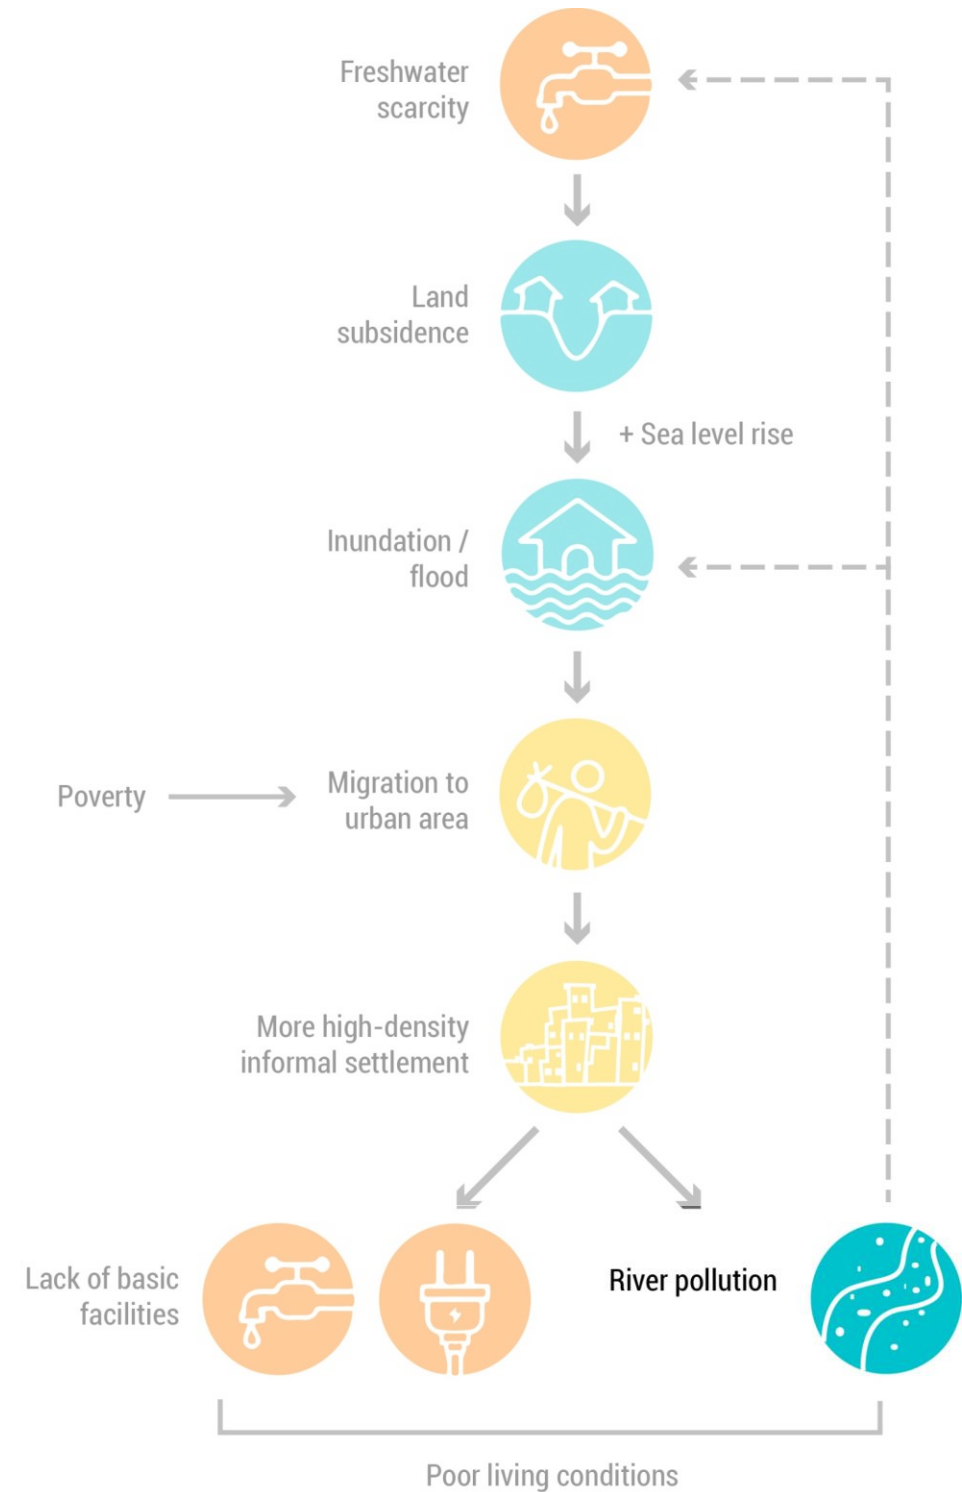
Freshwater scarcity

Land subsidence

+ Sea level rise

Inundation / flood

Poverty

Migration to urban area

More high-density informal settlement

Lack of basic facilities

River pollution

Poor living conditions